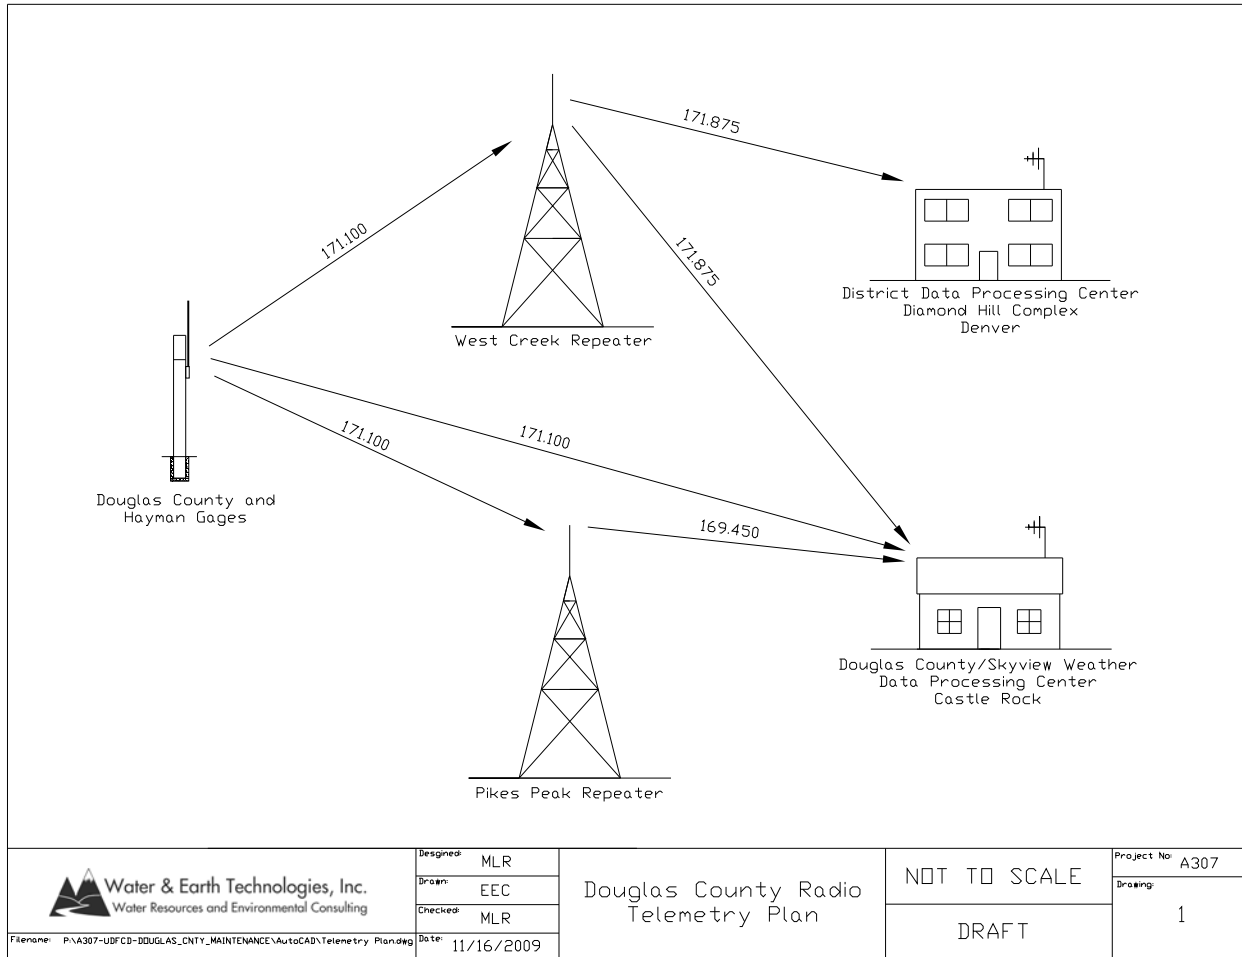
171.875

171.100

171.875

District Data Processing Center
Diamond Hill Complex
Denver

West Creek Repeater

171.100

171.100

Douglas County and
Hayman Gages

169.450

Douglas County/Skyview Weather
Data Processing Center
Castle Rock

Pikes Peak Repeater

Water & Earth Technologies, Inc.
Water Resources and Environmental Consulting

Filename: P:\A307-UDFCD-DOUGLAS_CNTY_MAINTENANCE\AutoCAD\Telemetry Plan.dwg

| Desgined: MLR |
|---|
| Drawn: EEC |
| Checked: MLR |
| Date: 11/16/2009 |

Douglas County Radio
Telemetry Plan

NOT TO SCALE

DRAFT

Project No: A307

Drawing: 1